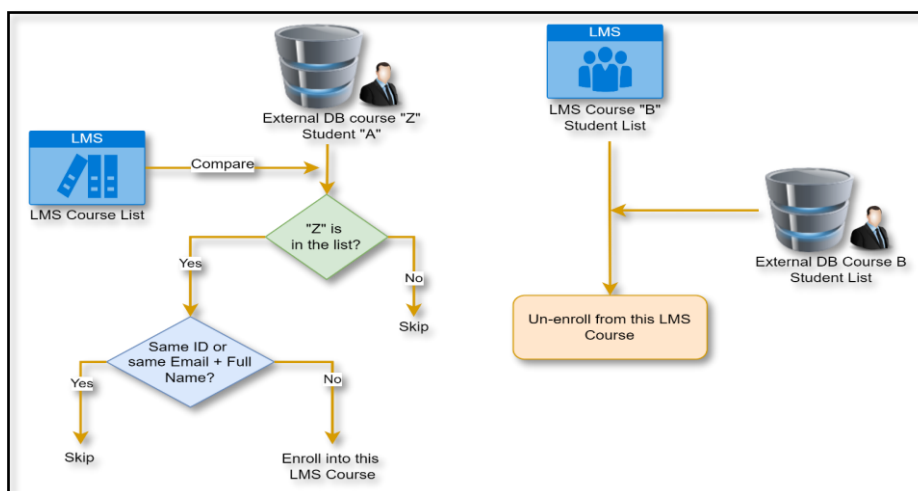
LMS

External DB course "Z" Student "A"

LMS

LMS Course "B" Student List

LMS

Compare

LMS Course List

"Z" is in the list?

Yes

No

Skip

External DB Course B Student List

Un-enroll from this LMS Course

Same ID or same Email + Full Name?

Yes

No

Skip

Enroll into this LMS Course